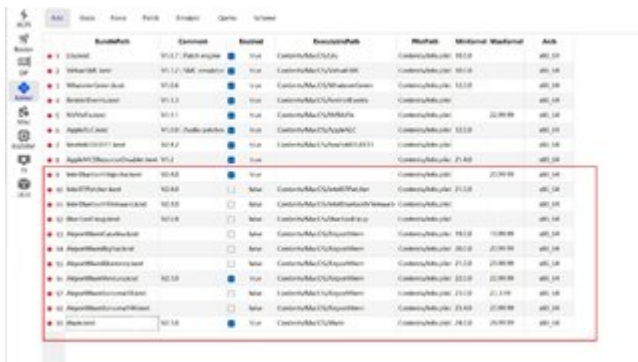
| | BundlePath | Comment | Enabled | ExecutablePath | PlistPath | MinKernel | MaxKernel | Arch |
|---|---|---|---|---|---|---|---|---|
| 1 | Lilu.kext | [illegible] | true | Contents/MacOS/Lilu | Contents/Info.plist | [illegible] | | x86_64 |
| 2 | VirtualSMC.kext | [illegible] | true | Contents/MacOS/VirtualSMC | Contents/Info.plist | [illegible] | | x86_64 |
| 3 | WhateverGreen.kext | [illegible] | true | Contents/MacOS/WhateverGreen | Contents/Info.plist | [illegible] | | x86_64 |
| 4 | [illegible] | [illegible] | true | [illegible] | Contents/Info.plist | | | x86_64 |
| 5 | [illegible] | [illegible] | true | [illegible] | Contents/Info.plist | | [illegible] | x86_64 |
| 6 | AppleALC.kext | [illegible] | true | Contents/MacOS/AppleALC | Contents/Info.plist | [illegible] | | x86_64 |
| 7 | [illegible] | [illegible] | true | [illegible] | Contents/Info.plist | | | x86_64 |
| 8 | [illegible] | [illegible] | true | | Contents/Info.plist | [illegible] | | x86_64 |
| 9 | IntelBluetoothInjector.kext | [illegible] | true | | Contents/Info.plist | | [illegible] | x86_64 |
| 10 | IntelBTPatcher.kext | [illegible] | false | Contents/MacOS/IntelBTPatcher | Contents/Info.plist | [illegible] | | x86_64 |
| 11 | IntelBluetoothFirmware.kext | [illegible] | false | Contents/MacOS/IntelBluetoothFirmware | Contents/Info.plist | | | x86_64 |
| 12 | BlueToolFixup.kext | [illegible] | false | Contents/MacOS/BlueToolFixup | Contents/Info.plist | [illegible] | | x86_64 |
| 13 | AirportItlwm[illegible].kext | | false | Contents/MacOS/AirportItlwm | Contents/Info.plist | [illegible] | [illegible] | x86_64 |
| 14 | AirportItlwm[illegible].kext | | false | Contents/MacOS/AirportItlwm | Contents/Info.plist | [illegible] | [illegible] | x86_64 |
| 15 | AirportItlwm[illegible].kext | | false | Contents/MacOS/AirportItlwm | Contents/Info.plist | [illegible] | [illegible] | x86_64 |
| 16 | AirportItlwm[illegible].kext | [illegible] | true | Contents/MacOS/AirportItlwm | Contents/Info.plist | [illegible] | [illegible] | x86_64 |
| 17 | AirportItlwm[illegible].kext | | false | Contents/MacOS/AirportItlwm | Contents/Info.plist | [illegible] | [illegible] | x86_64 |
| 18 | AirportItlwm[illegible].kext | | false | Contents/MacOS/AirportItlwm | Contents/Info.plist | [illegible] | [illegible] | x86_64 |
| 19 | Itlwm.kext | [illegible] | true | Contents/MacOS/Itlwm | Contents/Info.plist | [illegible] | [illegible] | x86_64 |

Add Block Force Patch Emulate Quirks Scheme